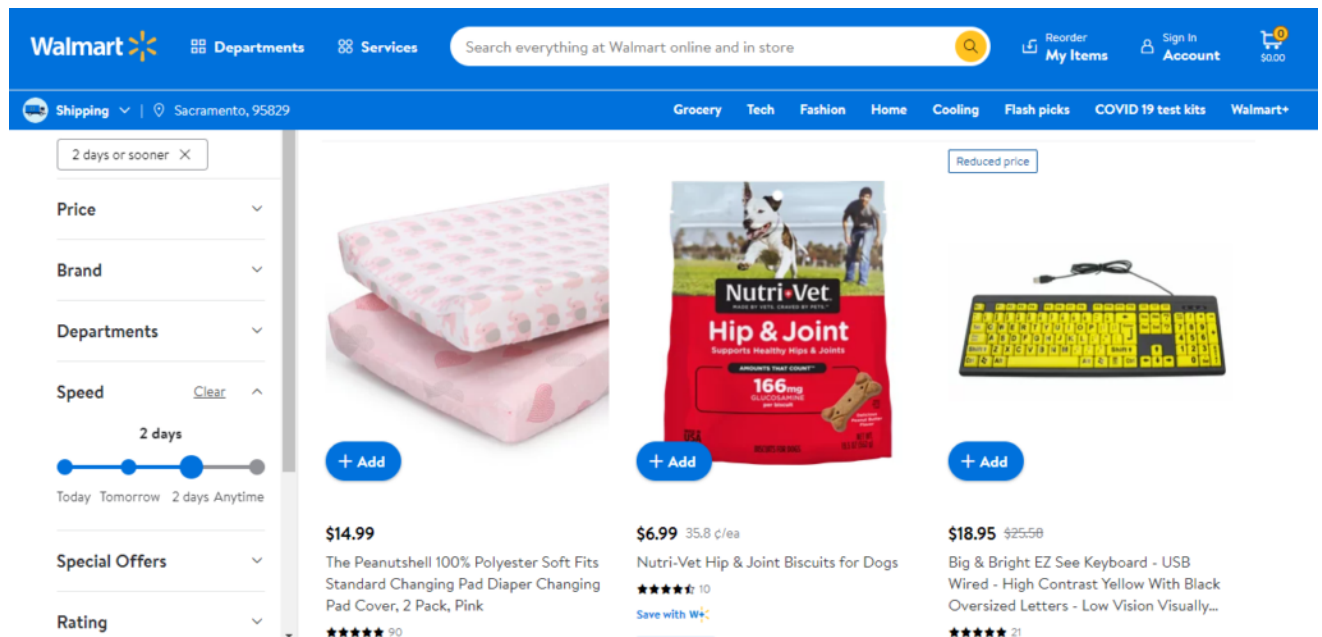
Walmart Departments Services Search everything at Walmart online and in store Reorder My Items Sign In Account 0 $0.00

Shipping | Sacramento, 95829 Grocery Tech Fashion Home Cooling Flash picks COVID 19 test kits Walmart+

2 days or sooner ×

Price

Brand

Departments

Speed Clear

2 days

Today Tomorrow 2 days Anytime

Special Offers

Rating

+ Add

$14.99

The Peanutshell 100% Polyester Soft Fits Standard Changing Pad Diaper Changing Pad Cover, 2 Pack, Pink

90

Nutri-Vet

Hip & Joint

Supports Healthy Hips & Joints

166mg GLUCOSAMINE

+ Add

$6.99 35.8 ¢/ea

Nutri-Vet Hip & Joint Biscuits for Dogs

10

Save with W+

Reduced price

+ Add

$18.95 $25.58

Big & Bright EZ See Keyboard - USB Wired - High Contrast Yellow With Black Oversized Letters - Low Vision Visually...

21